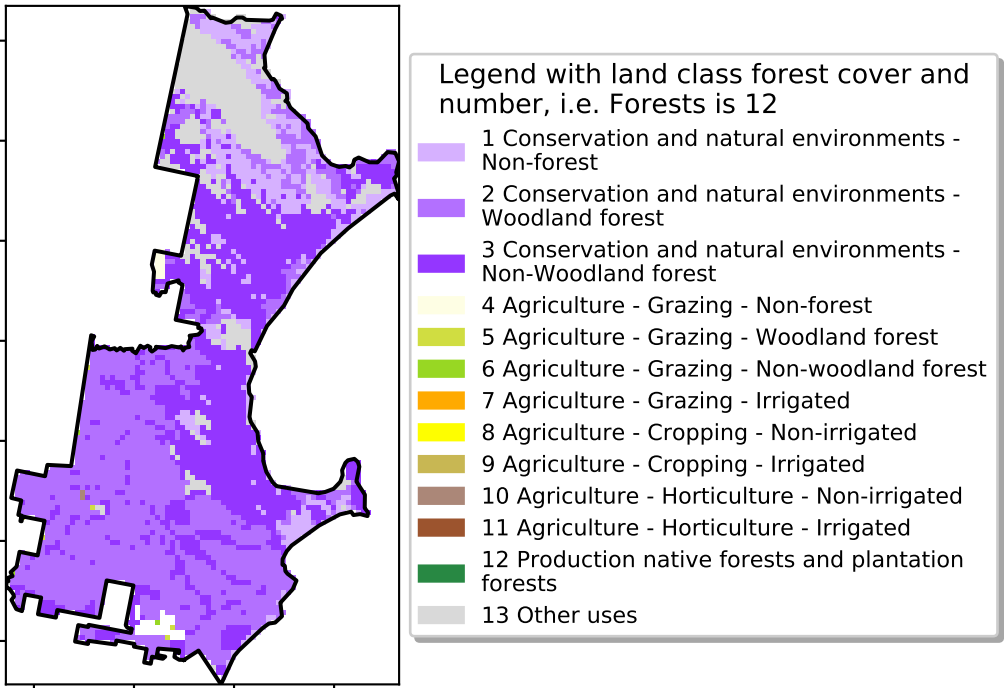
Legend with land class forest cover and number, i.e. Forests is 12

1 Conservation and natural environments - Non-forest

2 Conservation and natural environments - Woodland forest

3 Conservation and natural environments - Non-Woodland forest

4 Agriculture - Grazing - Non-forest

5 Agriculture - Grazing - Woodland forest

6 Agriculture - Grazing - Non-woodland forest

7 Agriculture - Grazing - Irrigated

8 Agriculture - Cropping - Non-irrigated

9 Agriculture - Cropping - Irrigated

10 Agriculture - Horticulture - Non-irrigated

11 Agriculture - Horticulture - Irrigated

12 Production native forests and plantation forests

13 Other uses